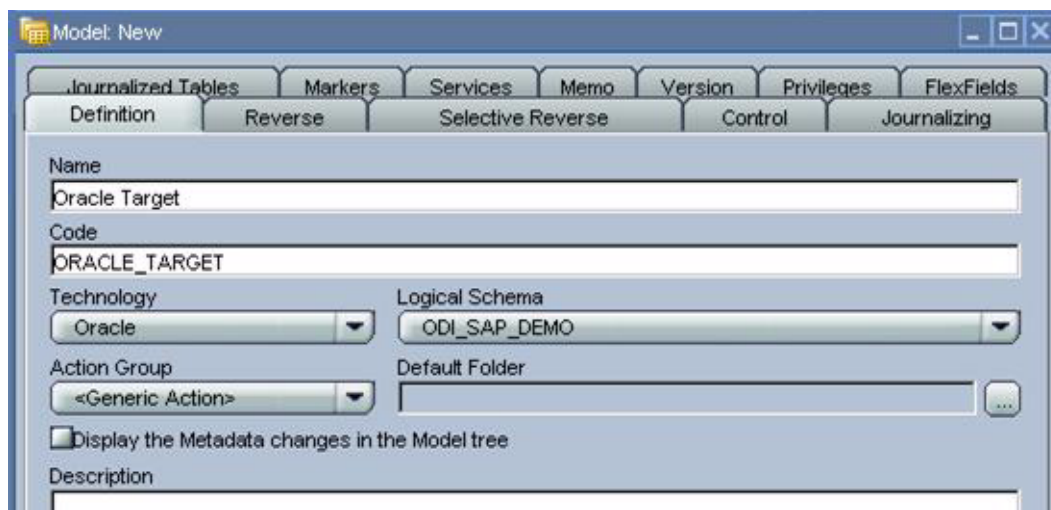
Model: New

Journalized Tables | Markers | Services | Memo | Version | Privileges | FlexFields
Definition | Reverse | Selective Reverse | Control | Journalizing

Name
Oracle Target
Code
ORACLE_TARGET
Technology
Oracle
Logical Schema
ODI_SAP_DEMO
Action Group
<Generic Action>
Default Folder
...
Display the Metadata changes in the Model tree
Description